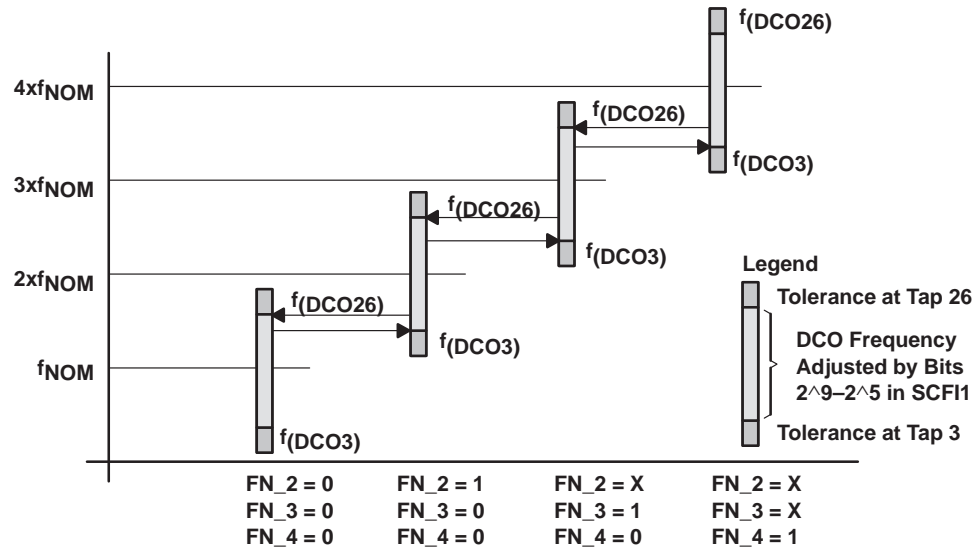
$f_{(DCO26)}$

$4xf_{NOM}$

$f_{(DCO26)}$

$f_{(DCO3)}$

$3xf_{NOM}$

$f_{(DCO26)}$

$f_{(DCO3)}$

$2xf_{NOM}$

$f_{(DCO26)}$

$f_{(DCO3)}$

$f_{NOM}$

$f_{(DCO3)}$

Legend

Tolerance at Tap 26

DCO Frequency Adjusted by Bits 2^9–2^5 in SCFI1

Tolerance at Tap 3

FN_2 = 0
FN_3 = 0
FN_4 = 0

FN_2 = 1
FN_3 = 0
FN_4 = 0

FN_2 = X
FN_3 = 1
FN_4 = 0

FN_2 = X
FN_3 = X
FN_4 = 1